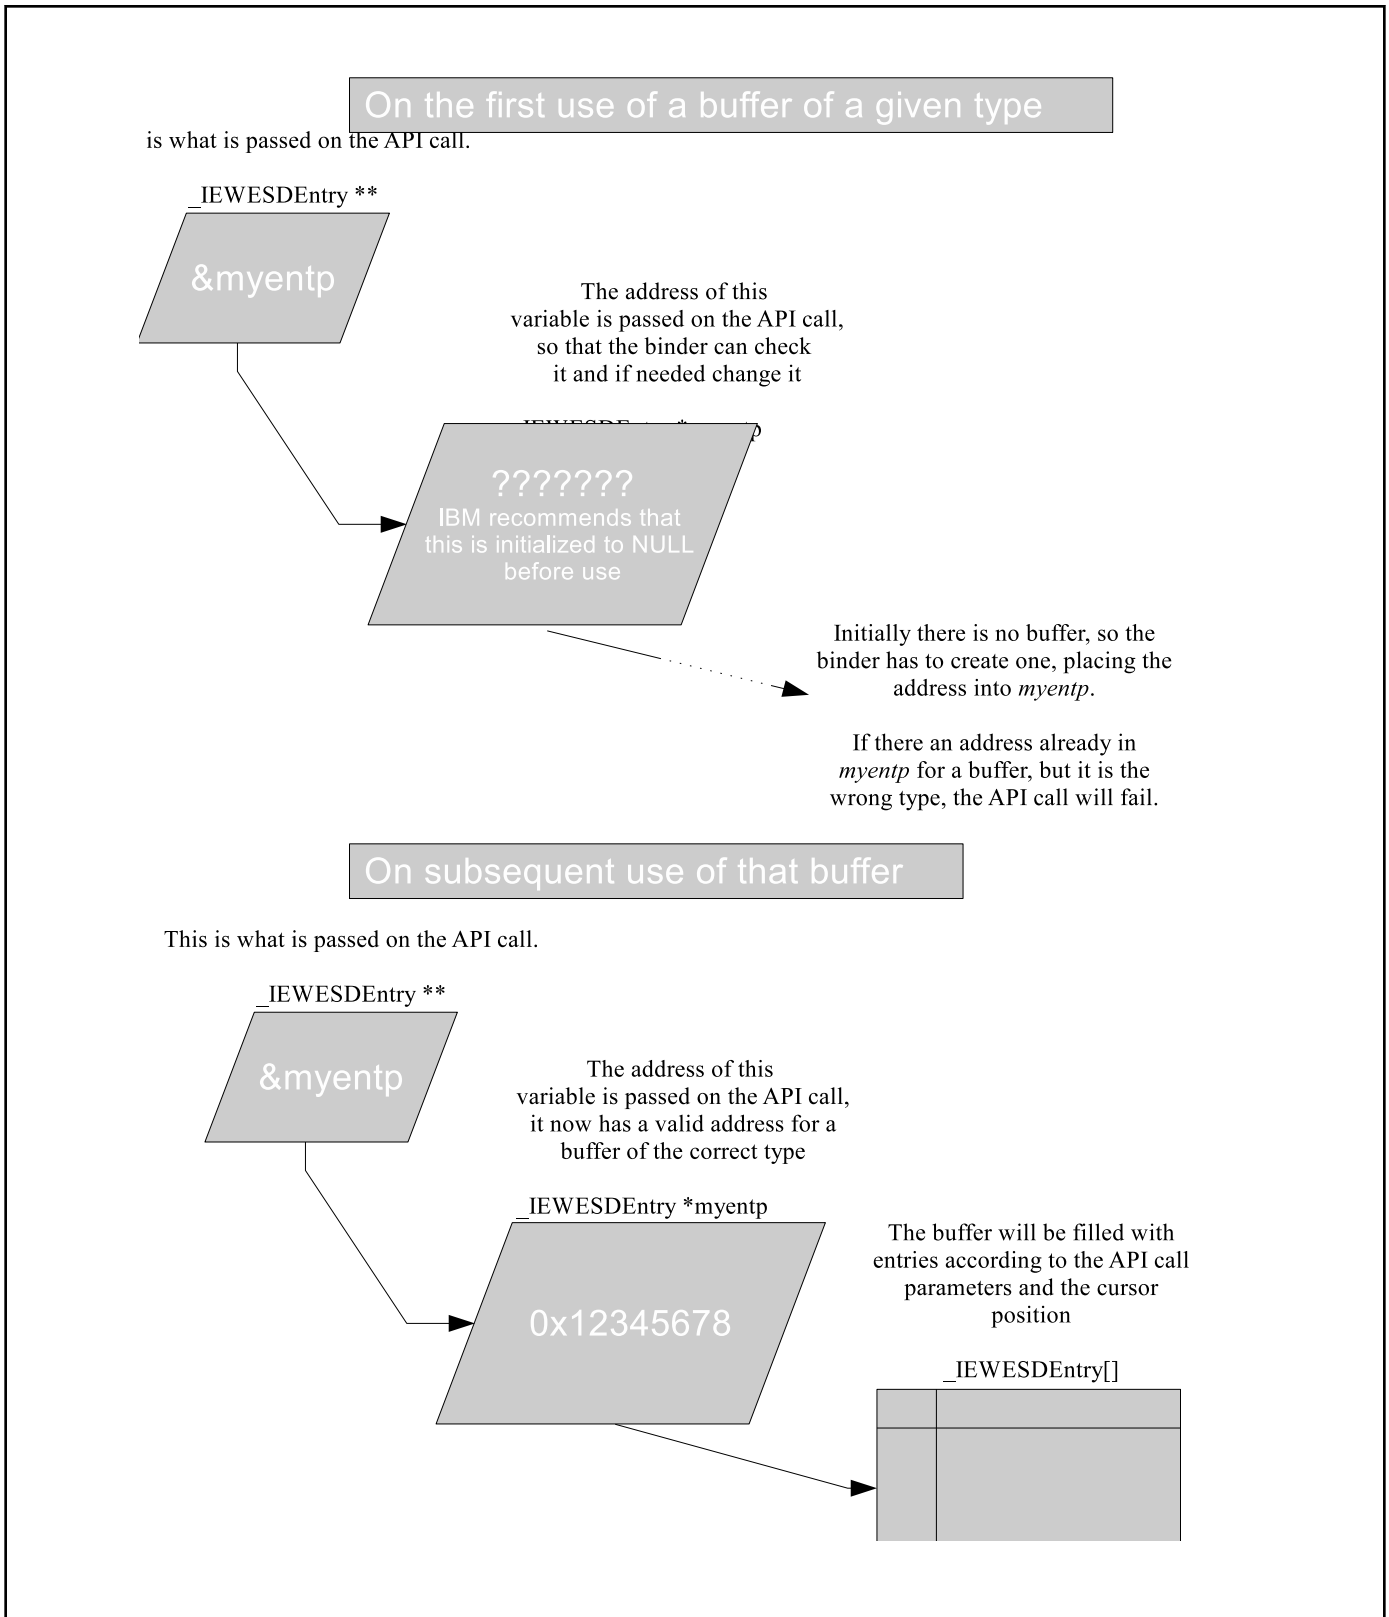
On the first use of a buffer of a given type

is what is passed on the API call.

_IEWESDEntry **

&myentp

The address of this variable is passed on the API call, so that the binder can check it and if needed change it

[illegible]

???????
IBM recommends that this is initialized to NULL before use

Initially there is no buffer, so the binder has to create one, placing the address into *myentp*.

If there an address already in *myentp* for a buffer, but it is the wrong type, the API call will fail.

On subsequent use of that buffer

This is what is passed on the API call.

_IEWESDEntry **

&myentp

The address of this variable is passed on the API call, it now has a valid address for a buffer of the correct type

_IEWESDEntry *myentp

0x12345678

The buffer will be filled with entries according to the API call parameters and the cursor position

_IEWESDEntry[]